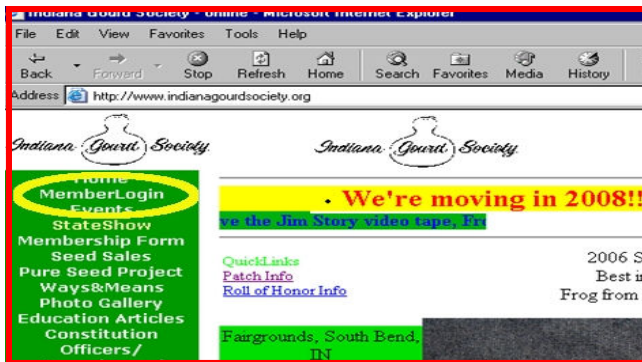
Indiana Gourd Society - Online - Microsoft Internet Explorer

File Edit View Favorites Tools Help

Back Forward Stop Refresh Home Search Favorites Media History

Address http://www.indianagourdsociety.org

Indiana Gourd Society

Indiana Gourd Society

Home
MemberLogin
Events
StateShow
Membership Form
Seed Sales
Pure Seed Project
Ways&Means
Photo Gallery
Education Articles
Constitution
Officers/

We're moving in 2008!!

ve the Jim Story video tape, Fr

QuickLinks
Patch Info
Roll of Honor Info

2006 S
Best i
Frog from

Fairgrounds, South Bend, IN